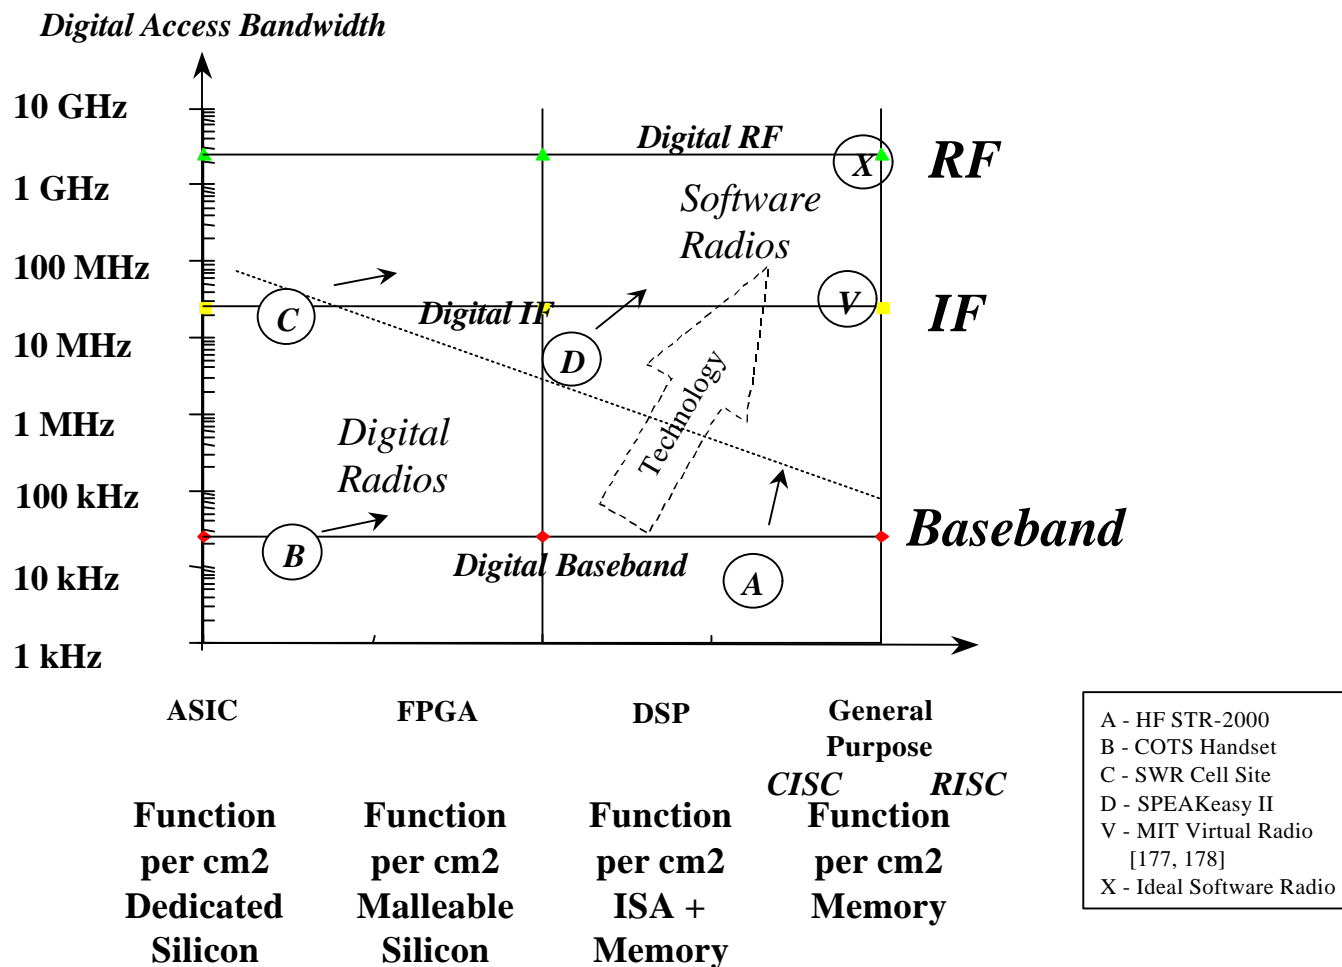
Digital Access Bandwidth

10 GHz
1 GHz
100 MHz
10 MHz
1 MHz
100 kHz
10 kHz
1 kHz

Digital RF
X
RF
Software Radios
C
Digital IF
V
IF
D
Technology
Digital Radios
B
Baseband
Digital Baseband
A

ASIC
FPGA
DSP
General Purpose
CISC RISC

Function per cm2 Dedicated Silicon
Function per cm2 Malleable Silicon
Function per cm2 ISA + Memory
Function per cm2 Memory

A - HF STR-2000
B - COTS Handset
C - SWR Cell Site
D - SPEAKeasy II
V - MIT Virtual Radio [177, 178]
X - Ideal Software Radio